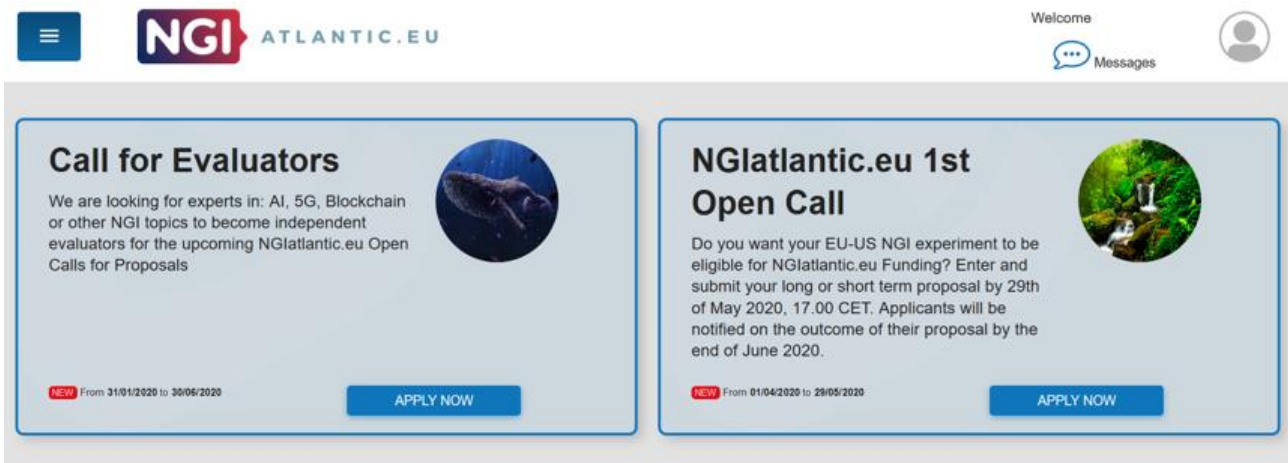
NGI ATLANTIC.EU

Welcome

Messages

Call for Evaluators

We are looking for experts in: AI, 5G, Blockchain or other NGI topics to become independent evaluators for the upcoming NGIatlantic.eu Open Calls for Proposals

NEW From 31/01/2020 to 30/06/2020

APPLY NOW

NGIatlantic.eu 1st Open Call

Do you want your EU-US NGI experiment to be eligible for NGIatlantic.eu Funding? Enter and submit your long or short term proposal by 29th of May 2020, 17.00 CET. Applicants will be notified on the outcome of their proposal by the end of June 2020.

NEW From 01/04/2020 to 29/05/2020

APPLY NOW